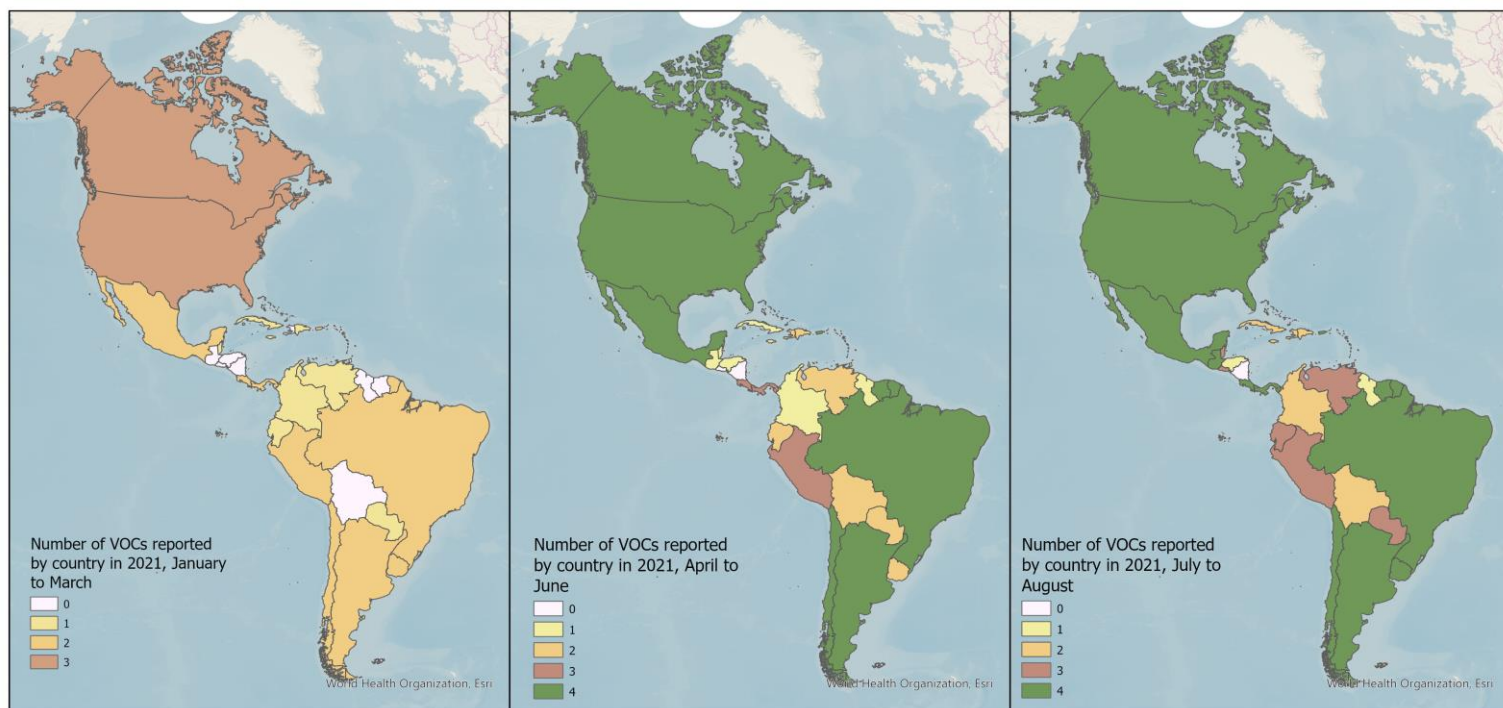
Number of VOCs reported by country in 2021, January to March
0
1
2
3

World Health Organization, Esri

Number of VOCs reported by country in 2021, April to June
0
1
2
3
4

World Health Organization, Esri

Number of VOCs reported by country in 2021, July to August
0
1
2
3
4

World Health Organization, Esri